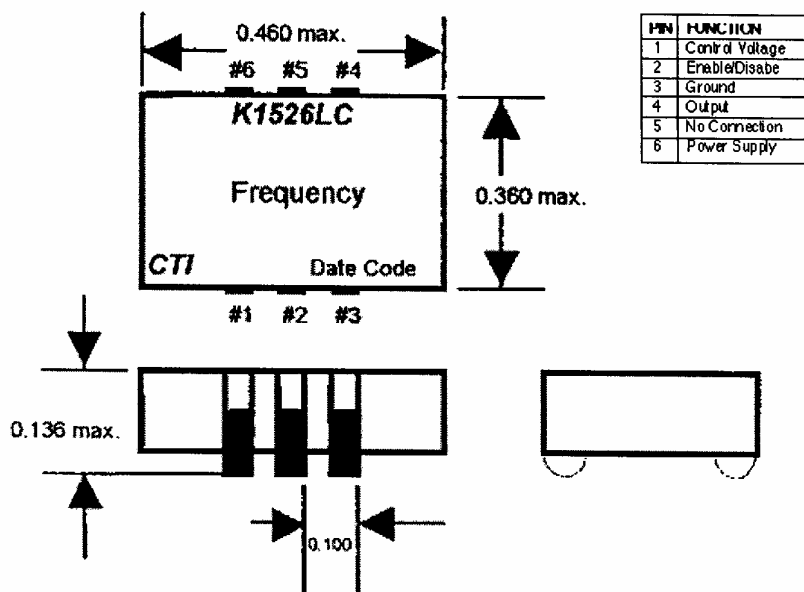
0.460 max.

#6 #5 #4

K1526LC

Frequency

CTI

Date Code

#1 #2 #3

0.360 max.

| PIN | FUNCTION |
|---|---|
| 1 | Control Voltage |
| 2 | Enable/Disabe |
| 3 | Ground |
| 4 | Output |
| 5 | No Connection |
| 6 | Power Supply |

0.136 max.

0.100